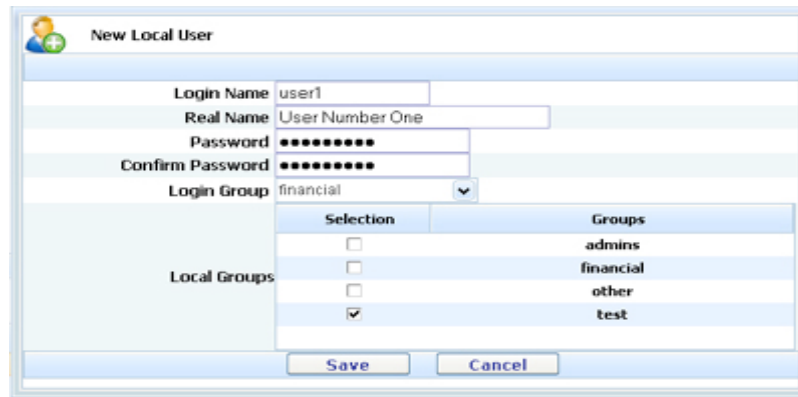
New Local User

Login Name user1
Real Name User Number One
Password ●●●●●●●●●●
Confirm Password ●●●●●●●●●●
Login Group financial

Local Groups

| Selection | Groups |
|---|---|
| ☐ | admins |
| ☐ | financial |
| ☐ | other |
| ☑ | test |

Save Cancel